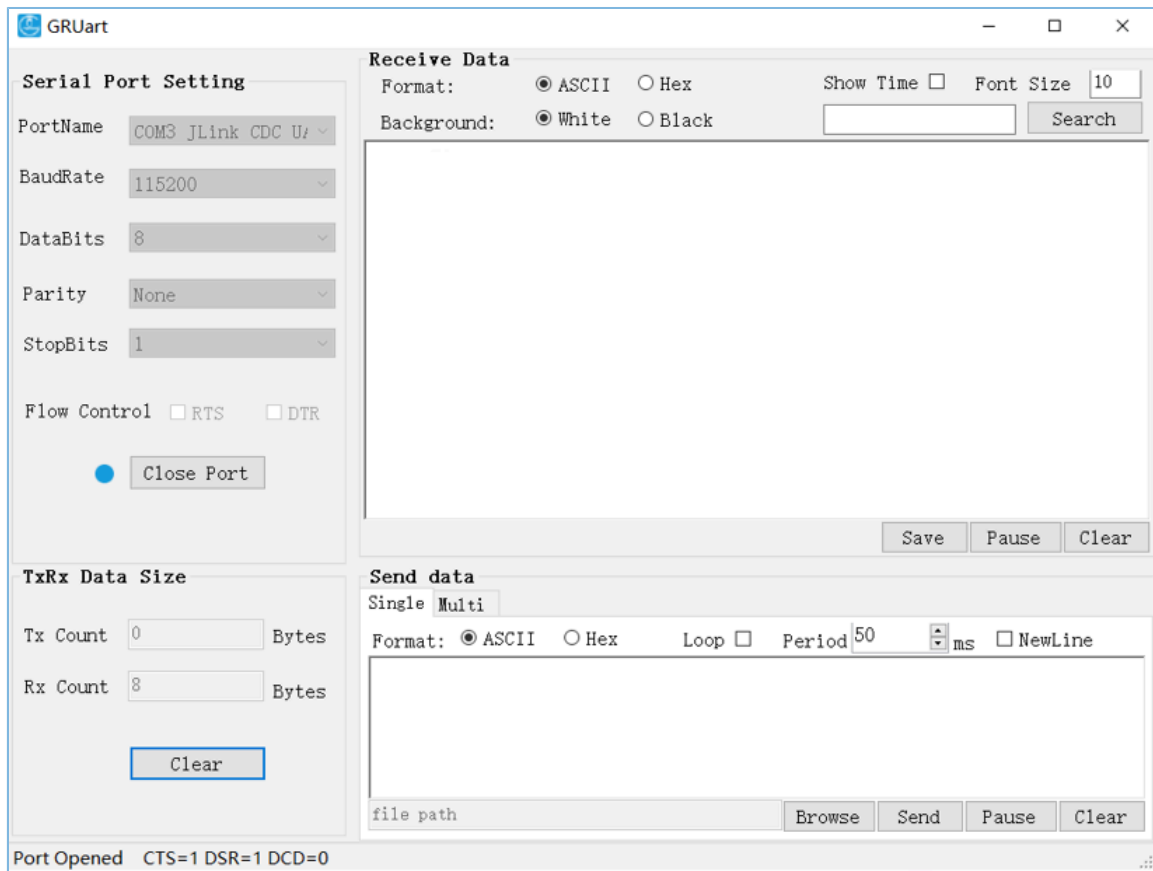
GRUart

Serial Port Setting

PortName COM3 JLink CDC U/

BaudRate 115200

DataBits 8

Parity None

StopBits 1

Flow Control RTS DTR

Close Port

Receive Data

Format: ASCII Hex

Background: White Black

Show Time Font Size 10

Search

Save Pause Clear

TxRx Data Size

Tx Count 0 Bytes

Rx Count 8 Bytes

Clear

Send data

Single Multi

Format: ASCII Hex Loop Period 50 ms NewLine

file path

Browse Send Pause Clear

Port Opened CTS=1 DSR=1 DCD=0